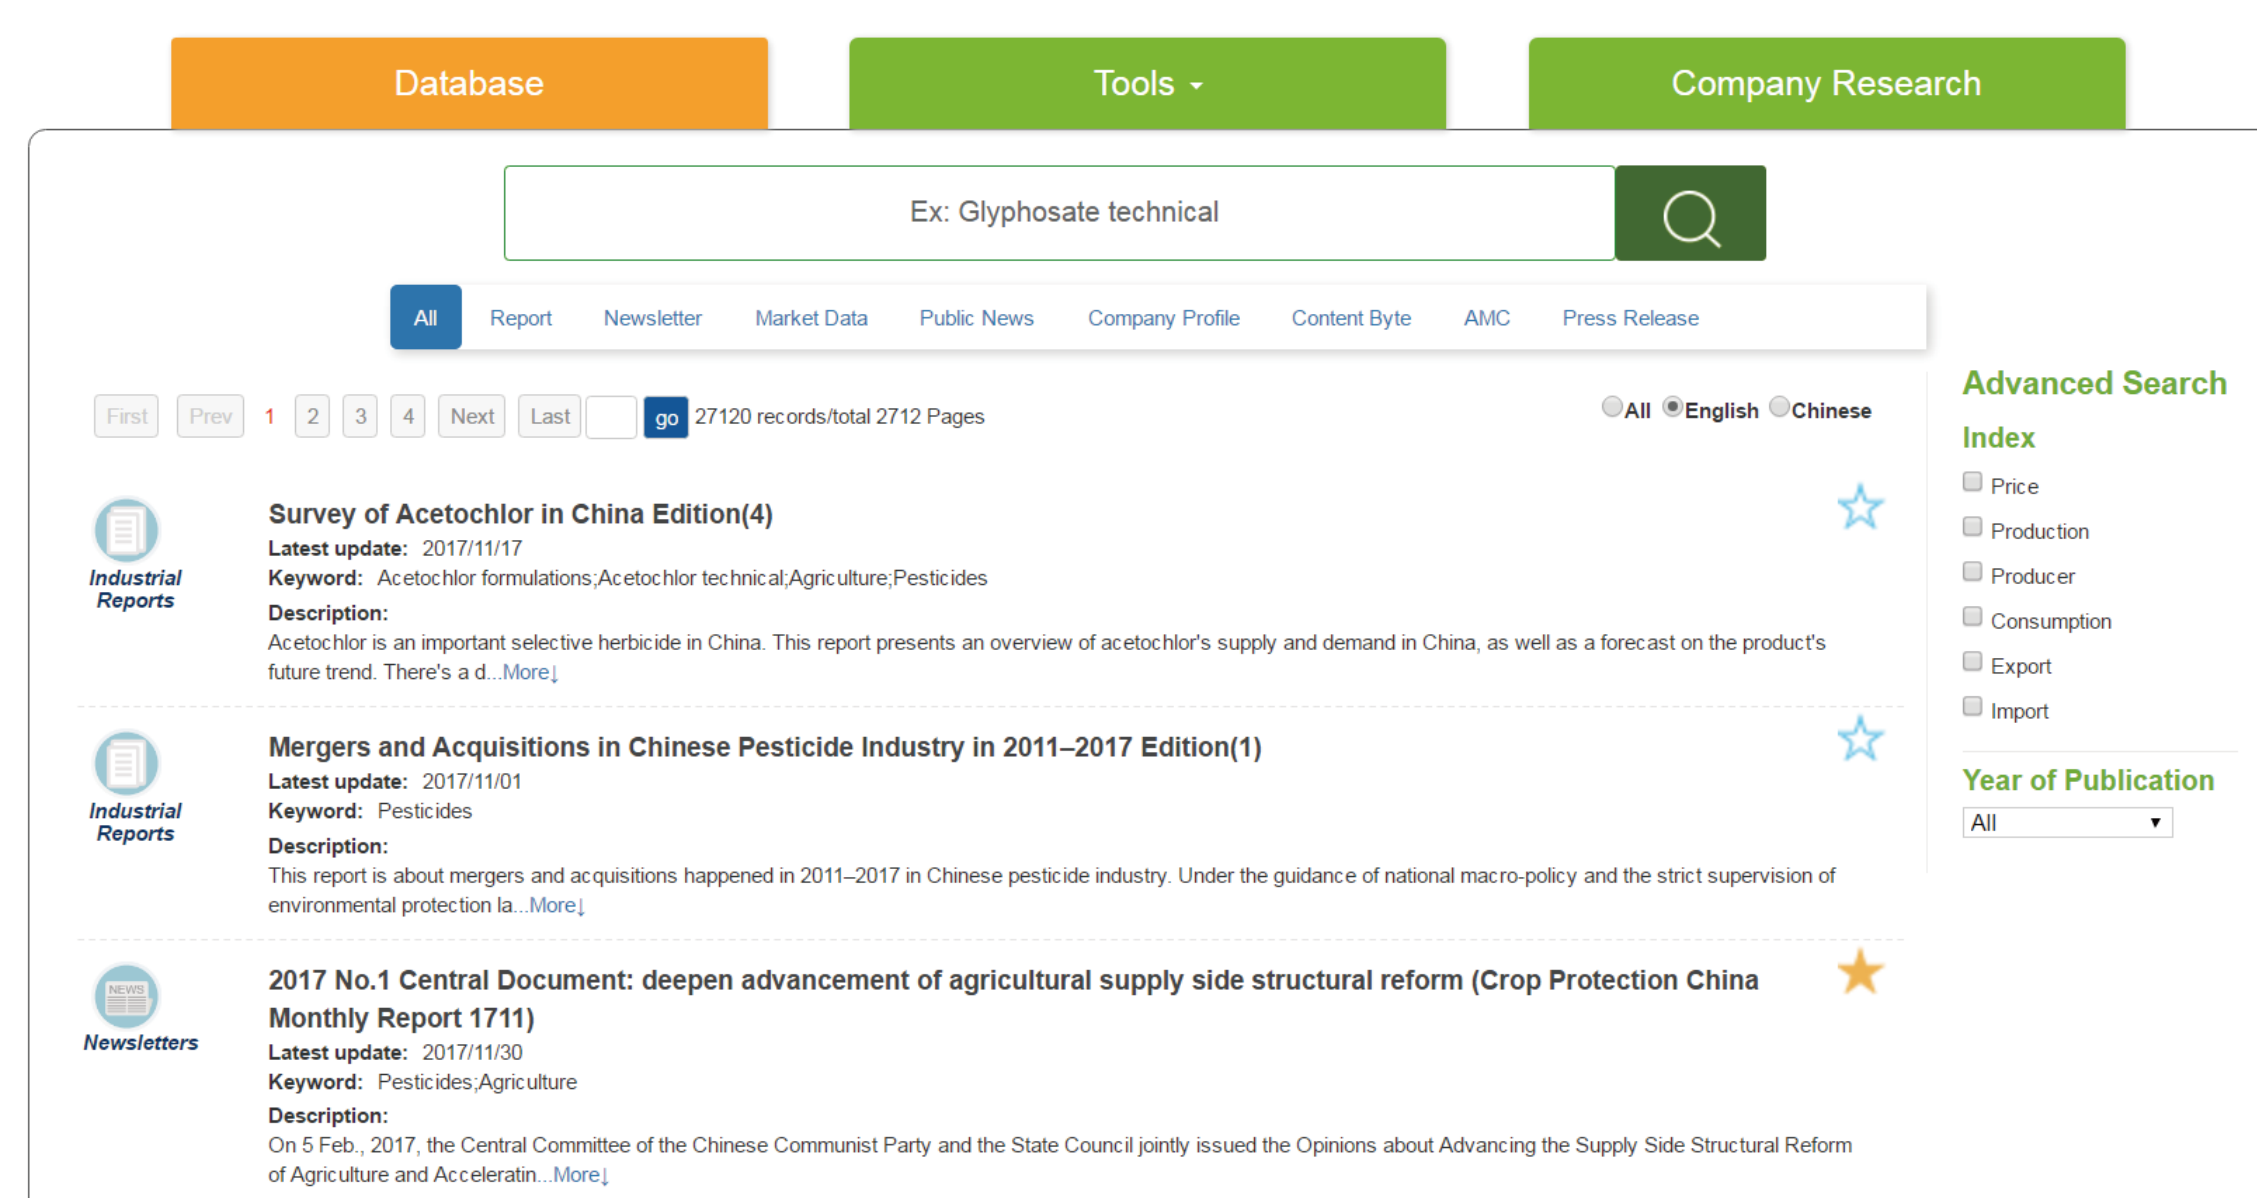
Database
Tools
Company Research

Ex: Glyphosate technical

All Report Newsletter Market Data Public News Company Profile Content Byte AMC Press Release

First Prev 1 2 3 4 Next Last go 27120 records/total 2712 Pages

All English Chinese

Advanced Search

Index

Price
Production
Producer
Consumption
Export
Import

Year of Publication

All

Industrial Reports

Survey of Acetochlor in China Edition(4)

Latest update: 2017/11/17

Keyword: Acetochlor formulations;Acetochlor technical;Agriculture;Pesticides

Description:

Acetochlor is an important selective herbicide in China. This report presents an overview of acetochlor's supply and demand in China, as well as a forecast on the product's future trend. There's a d...More↓

Industrial Reports

Mergers and Acquisitions in Chinese Pesticide Industry in 2011–2017 Edition(1)

Latest update: 2017/11/01

Keyword: Pesticides

Description:

This report is about mergers and acquisitions happened in 2011–2017 in Chinese pesticide industry. Under the guidance of national macro-policy and the strict supervision of environmental protection la...More↓

NEWS

Newsletters

2017 No.1 Central Document: deepen advancement of agricultural supply side structural reform (Crop Protection China Monthly Report 1711)

Latest update: 2017/11/30

Keyword: Pesticides;Agriculture

Description:

On 5 Feb., 2017, the Central Committee of the Chinese Communist Party and the State Council jointly issued the Opinions about Advancing the Supply Side Structural Reform of Agriculture and Acceleratin...More↓